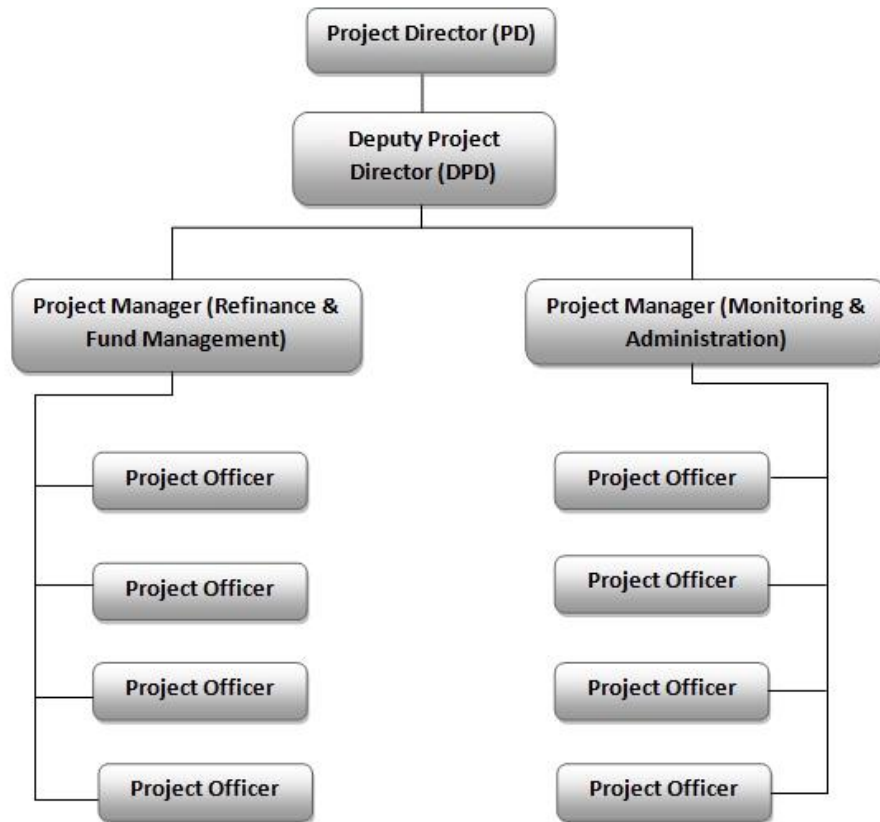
Project Director (PD)

Deputy Project Director (DPD)

Project Manager (Refinance & Fund Management)

Project Officer

Project Officer

Project Officer

Project Officer

Project Manager (Monitoring & Administration)

Project Officer

Project Officer

Project Officer

Project Officer